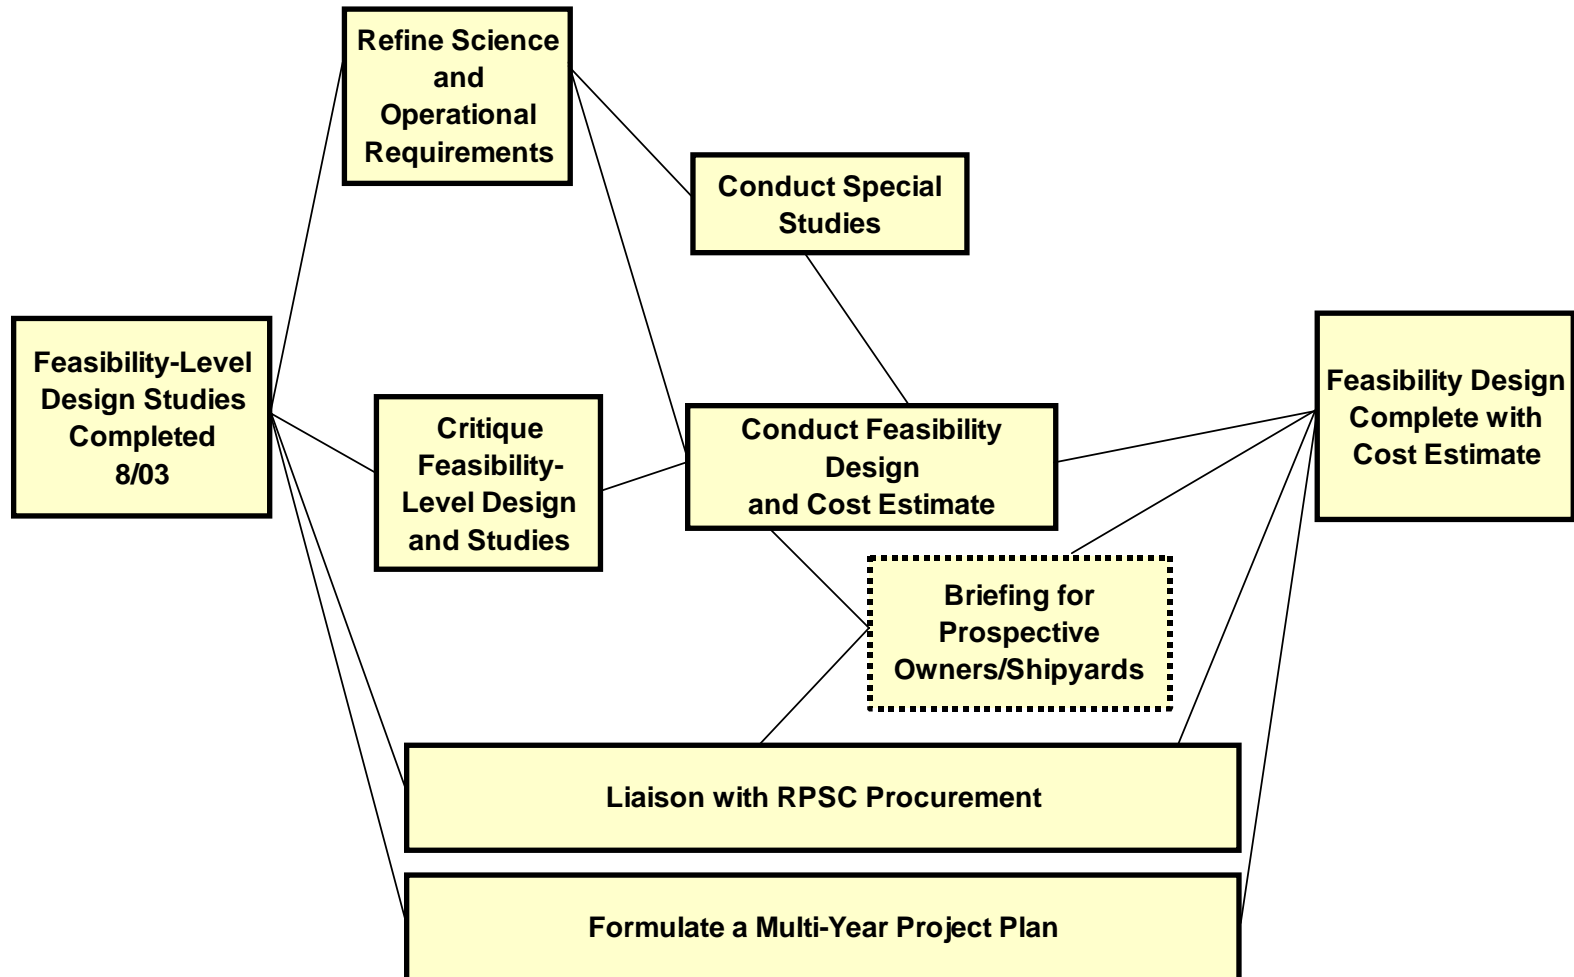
Feasibility-Level Design Studies Completed 8/03

Refine Science and Operational Requirements

Critique Feasibility-Level Design and Studies

Conduct Special Studies

Conduct Feasibility Design and Cost Estimate

Briefing for Prospective Owners/Shipyards

Liaison with RPSC Procurement

Formulate a Multi-Year Project Plan

Feasibility Design Complete with Cost Estimate